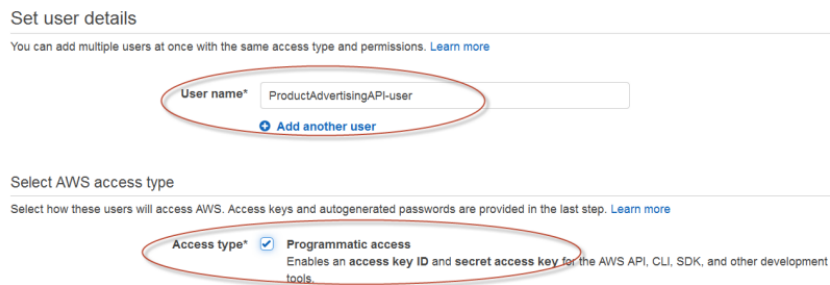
Set user details

You can add multiple users at once with the same access type and permissions. Learn more

User name* ProductAdvertisingAPI-user

Add another user

Select AWS access type

Select how these users will access AWS. Access keys and autogenerated passwords are provided in the last step. Learn more

Access type* Programmatic access
Enables an access key ID and secret access key for the AWS API, CLI, SDK, and other development tools.